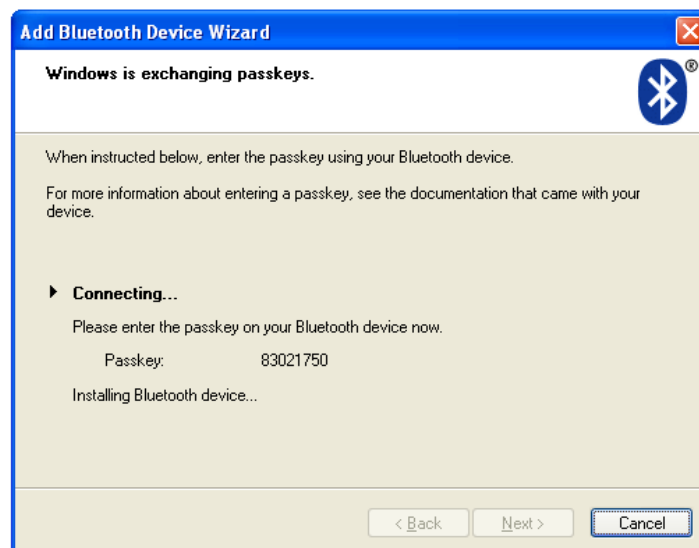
Add Bluetooth Device Wizard

Windows is exchanging passkeys.

®

When instructed below, enter the passkey using your Bluetooth device.

For more information about entering a passkey, see the documentation that came with your device.

Connecting...

Please enter the passkey on your Bluetooth device now.

Passkey: 83021750

Installing Bluetooth device...

< Back Next > Cancel